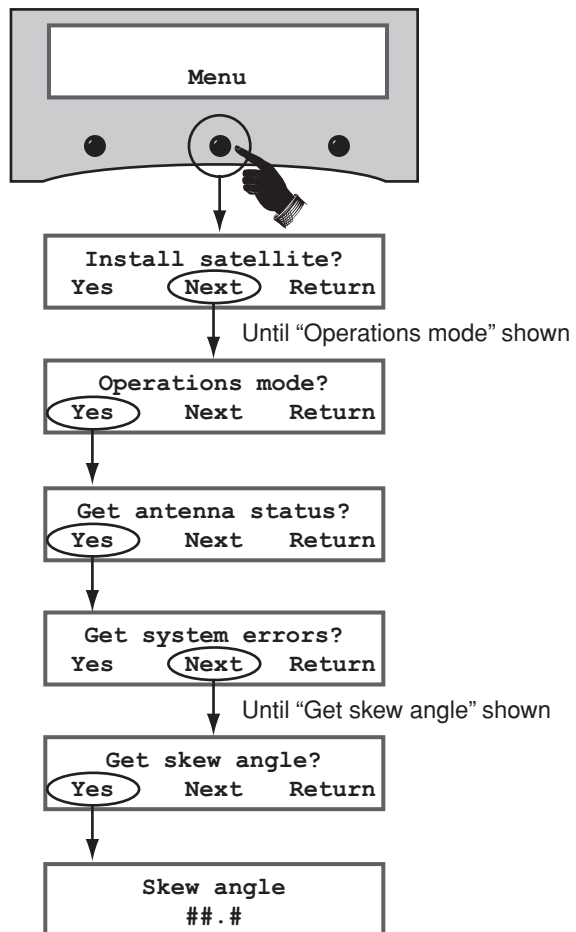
Menu

Install satellite?
Yes Next Return

Until “Operations mode” shown

Operations mode?
Yes Next Return

Get antenna status?
Yes Next Return

Get system errors?
Yes Next Return

Until “Get skew angle” shown

Get skew angle?
Yes Next Return

Skew angle
##.#